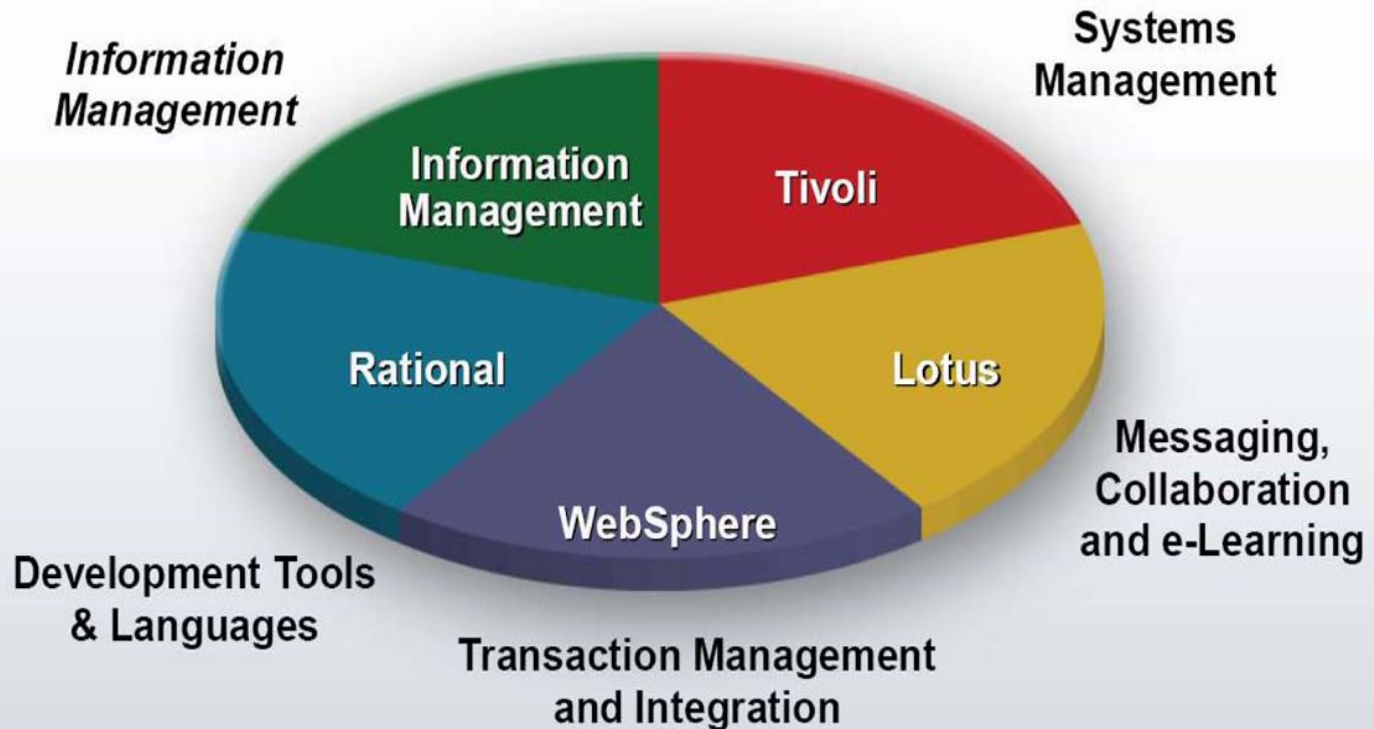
Information Management

Systems Management

Information Management

Tivoli

Rational

Lotus

WebSphere

Messaging, Collaboration and e-Learning

Development Tools & Languages

Transaction Management and Integration